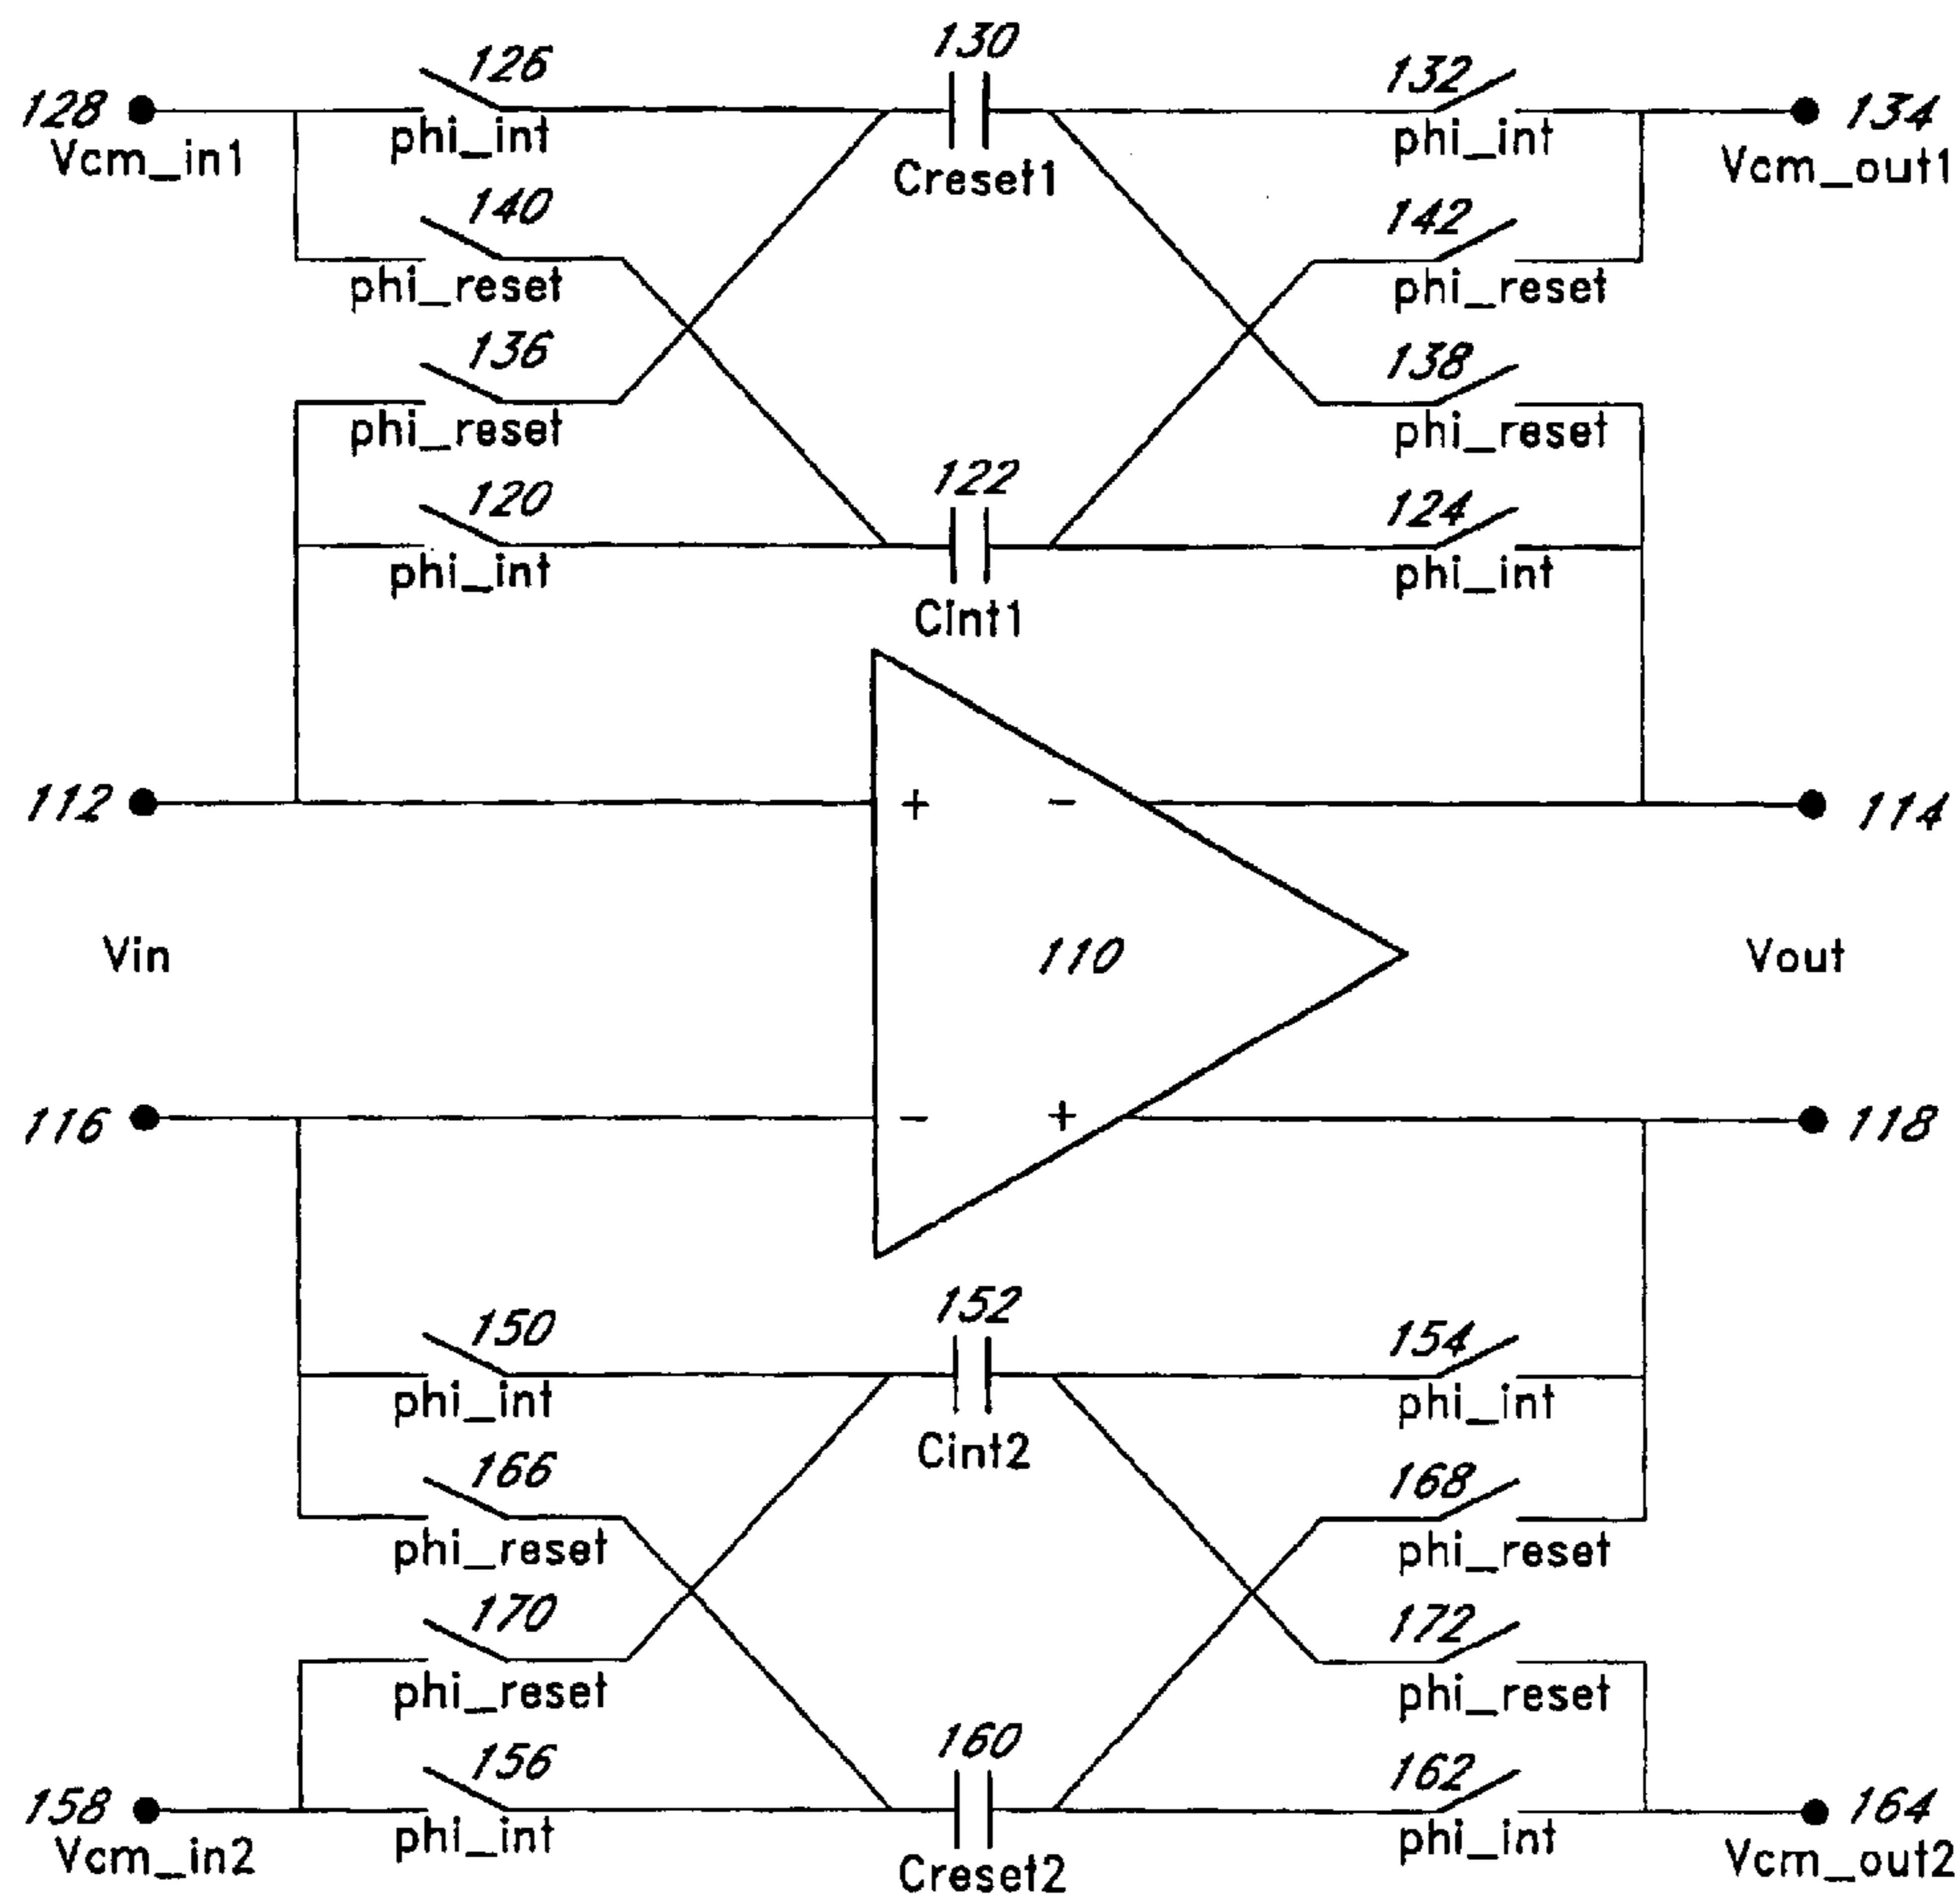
128
Vcm_in1
126
phi_int
130
Creset1
132
phi_int
134
Vcm_out1
140
phi_reset
142
phi_reset
136
phi_reset
138
phi_reset
120
phi_int
122
Cint1
124
phi_int
112
+
−
114
Vin
110
Vout
116
−
+
118
150
phi_int
152
Cint2
154
phi_int
166
phi_reset
168
phi_reset
170
phi_reset
172
phi_reset
156
phi_int
160
Creset2
162
phi_int
158
Vcm_in2
164
Vcm_out2